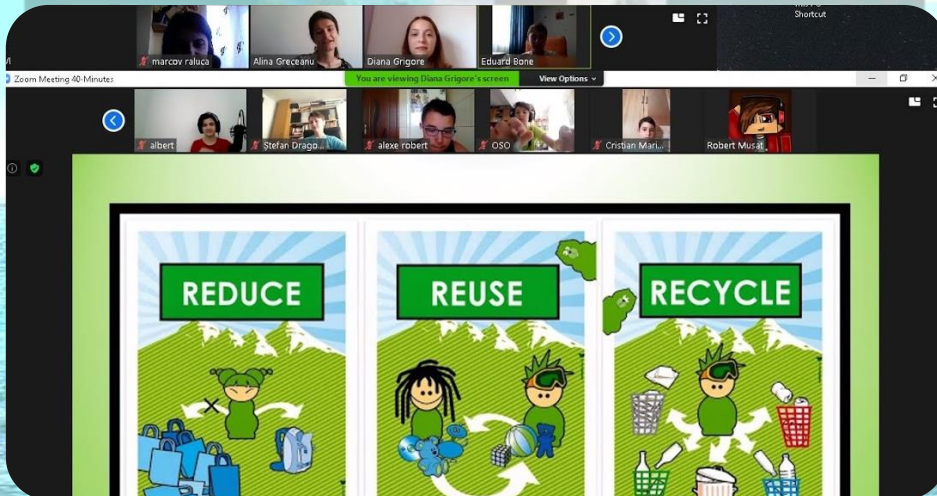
marcov raluca
Alina Greceanu
Diana Grigore
Eduard Bone
Shortcut
Zoom Meeting 40-Minutes
You are viewing Diana Grigore's screen
View Options
albert
Ștefan Drago...
alexe robert
OSO
Cristian Mari...
Robert Musat
REDUCE
REUSE
RECYCLE